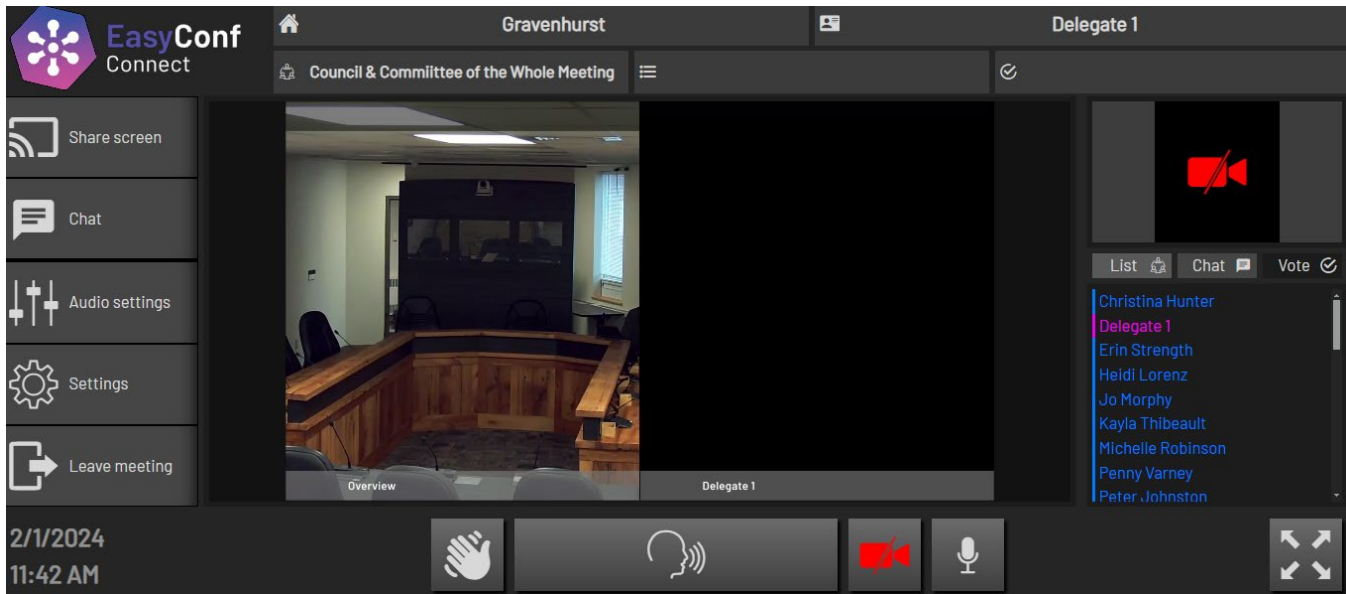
EasyConf Connect

Gravenhurst

Delegate 1

Council & Commiittee of the Whole Meeting

Share screen

Chat

Audio settings

Settings

Leave meeting

Overview

Delegate 1

List

Chat

Vote

Christina Hunter
Delegate 1
Erin Strength
Heidi Lorenz
Jo Morphy
Kayla Thibeault
Michelle Robinson
Penny Varney
Peter Johnston

2/1/2024
11:42 AM